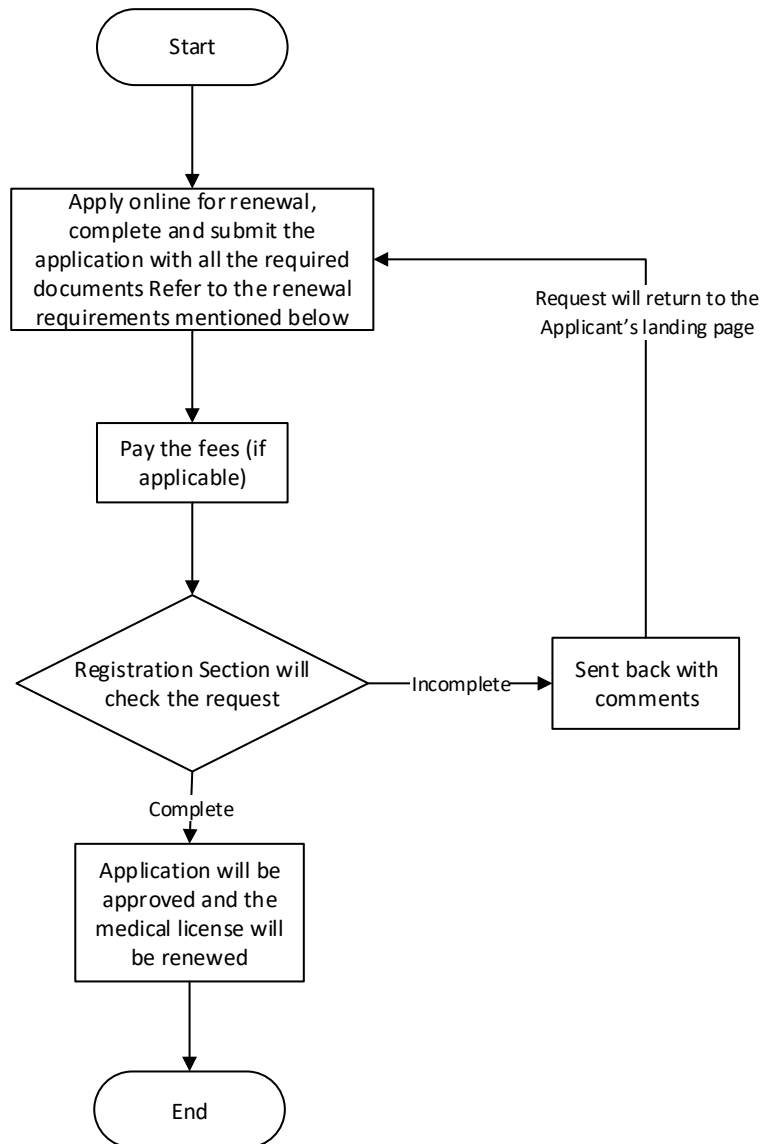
Start

Apply online for renewal, complete and submit the application with all the required documents Refer to the renewal requirements mentioned below

Request will return to the Applicant's landing page

Pay the fees (if applicable)

Registration Section will check the request

Incomplete

Sent back with comments

Complete

Application will be approved and the medical license will be renewed

End